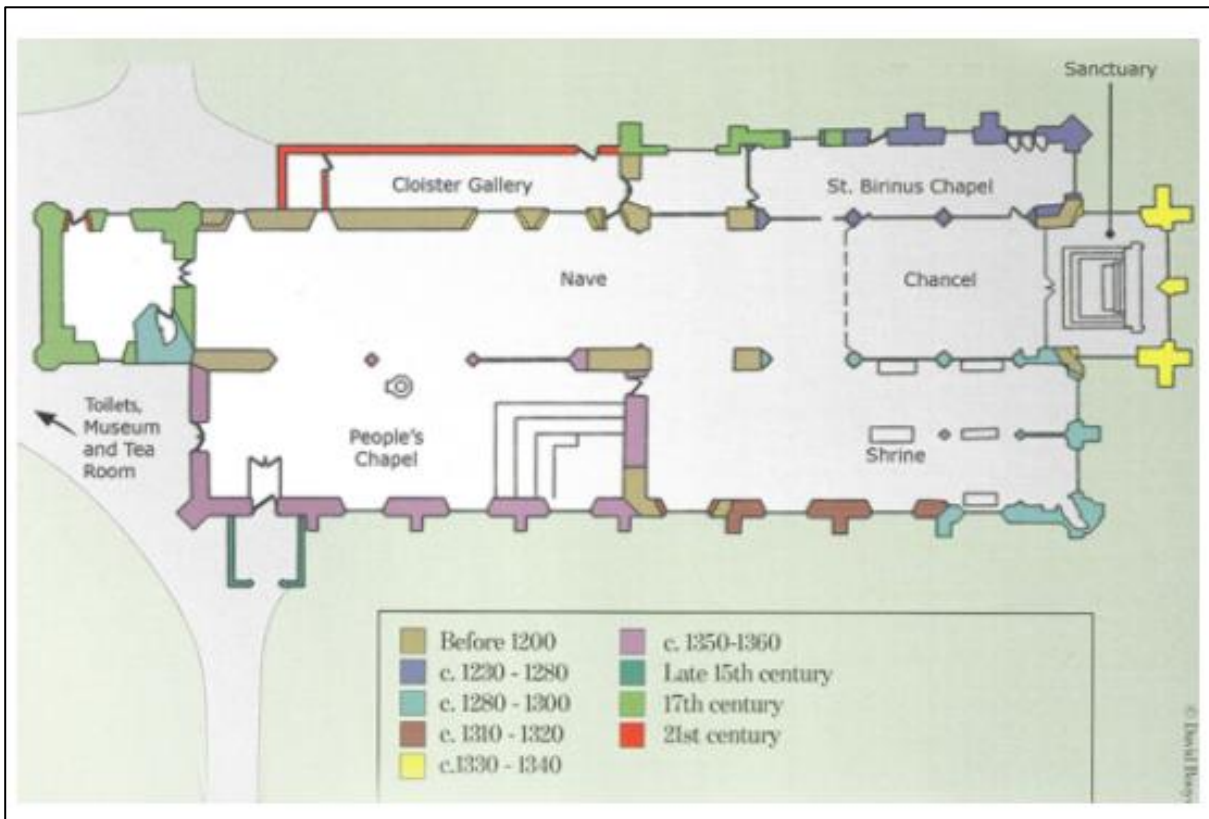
Sanctuary

Cloister Gallery

St. Birinus Chapel

Nave

Chancel

Toilets, Museum and Tea Room

People's Chapel

Shrine

Before 1200
c. 1230 - 1280
c. 1280 - 1300
c. 1310 - 1320
c.1330 - 1340
c. 1350-1360
Late 15th century
17th century
21st century

© David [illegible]